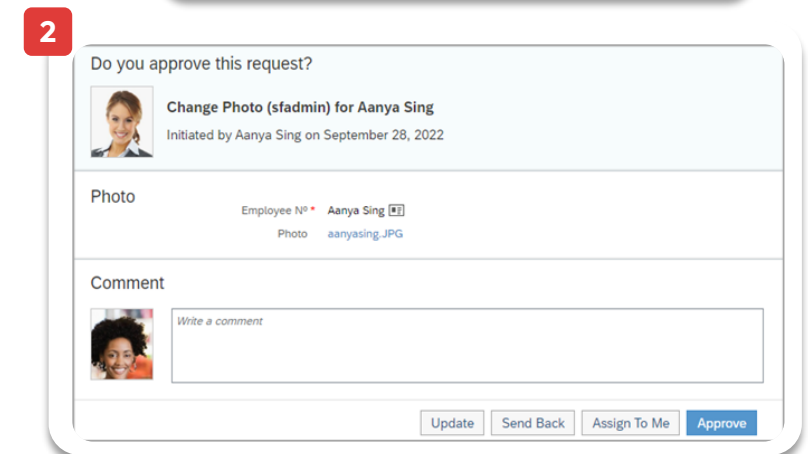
2

Do you approve this request?

Change Photo (sfadmin) for Aanya Sing

Initiated by Aanya Sing on September 28, 2022

Photo

Employee Nº * Aanya Sing

Photo aanyasing.JPG

Comment

Write a comment

Update Send Back Assign To Me Approve